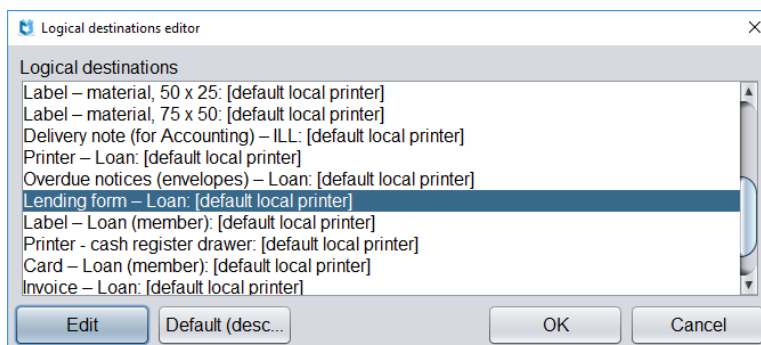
Logical destinations editor

Logical destinations

Label – material, 50 x 25: [default local printer]
Label – material, 75 x 50: [default local printer]
Delivery note (for Accounting) – ILL: [default local printer]
Printer – Loan: [default local printer]
Overdue notices (envelopes) – Loan: [default local printer]
Lending form – Loan: [default local printer]
Label – Loan (member): [default local printer]
Printer - cash register drawer: [default local printer]
Card – Loan (member): [default local printer]
Invoice – Loan: [default local printer]

Edit
Default (desc...
OK
Cancel